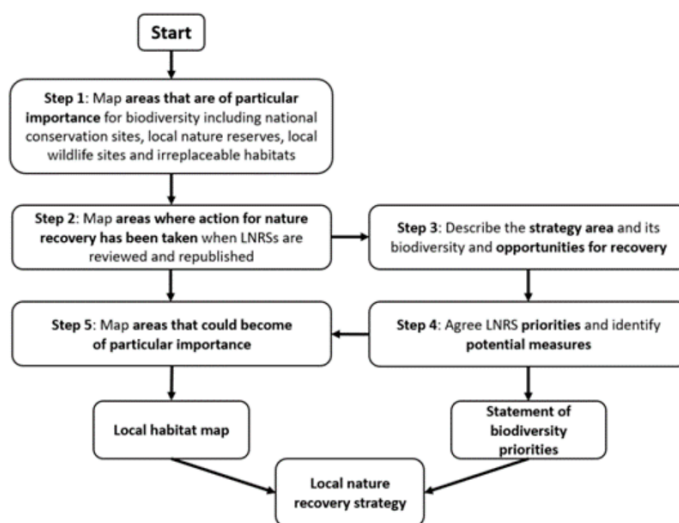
Start

Step 1: Map areas that are of particular importance for biodiversity including national conservation sites, local nature reserves, local wildlife sites and irreplaceable habitats

Step 2: Map areas where action for nature recovery has been taken when LNRSs are reviewed and republished

Step 3: Describe the strategy area and its biodiversity and opportunities for recovery

Step 5: Map areas that could become of particular importance

Step 4: Agree LNRS priorities and identify potential measures

Local habitat map

Statement of biodiversity priorities

Local nature recovery strategy